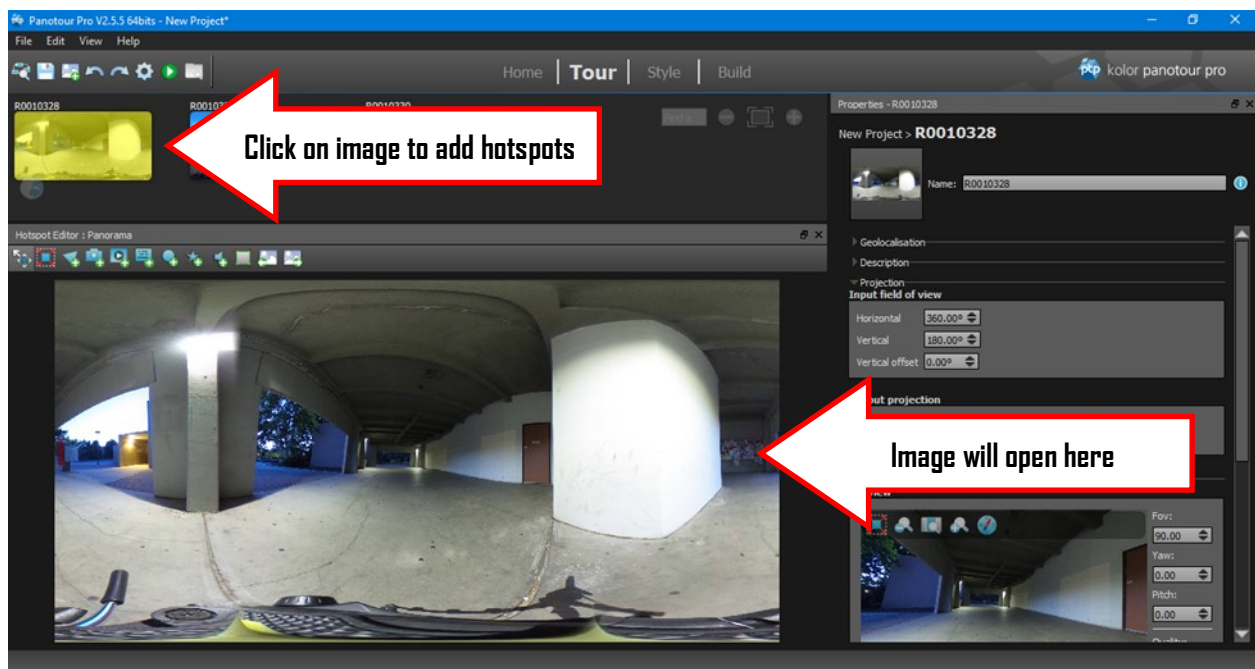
Panotour Pro V2.5.5 64bits - New Project*

File Edit View Help

Home | Tour | Style | Build

kolor panotour pro

R0010328 R00103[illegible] R0010330

Find a...

Click on image to add hotspots

Hotspot Editor : Panorama

Properties - R0010328

New Project > R0010328

Name: R0010328

Geolocalisation

Description

Projection

Input field of view

Horizontal 360.00°

Vertical 180.00°

Vertical offset 0.00°

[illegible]put projection

Image will open here

Fov: 90.00

Yaw: 0.00

Pitch: 0.00